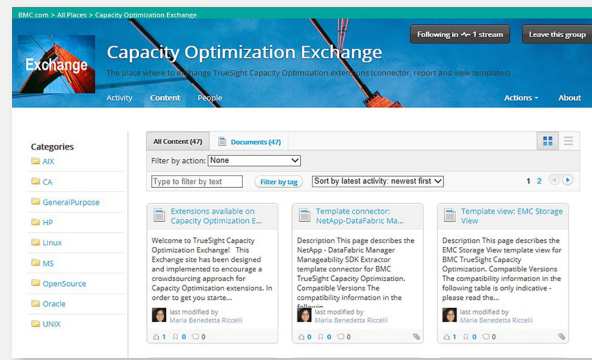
BMC.com > All Places > Capacity Optimization Exchange

Following in 1 stream

Leave this group

Exchange

Capacity Optimization Exchange

The place where to exchange TrueSight Capacity Optimization extensions (connector, report and view templates)

Activity Content People

Actions

About

Categories

AIX

CA

GeneralPurpose

HP

Linux

MS

OpenSource

Oracle

UNIX

All Content (47)

Documents (47)

Filter by action: None

Type to filter by text

Filter by tag

Sort by latest activity: newest first

1 2

Extensions available on Capacity Optimization E...

Welcome to TrueSight Capacity Optimization Exchange! This Exchange site has been designed and implemented to encourage a crowdsourcing approach for Capacity Optimization extensions. In order to get you starte...

last modified by Maria Benedetta Riccelli

1 0 0

Template connector: NetApp-DataFabric Ma...

Description This page describes the NetApp - DataFabric Manager Manageability SDK Extractor template connector for BMC TrueSight Capacity Optimization. Compatible Versions The compatibility information in the following

last modified by Maria Benedetta Riccelli

0 0 0

Template view: EMC Storage View

Description This page describes the EMC Storage View template view for BMC TrueSight Capacity Optimization. Compatible Versions The compatibility information in the following table is only indicative - please read the...

last modified by Maria Benedetta Riccelli

1 0 0